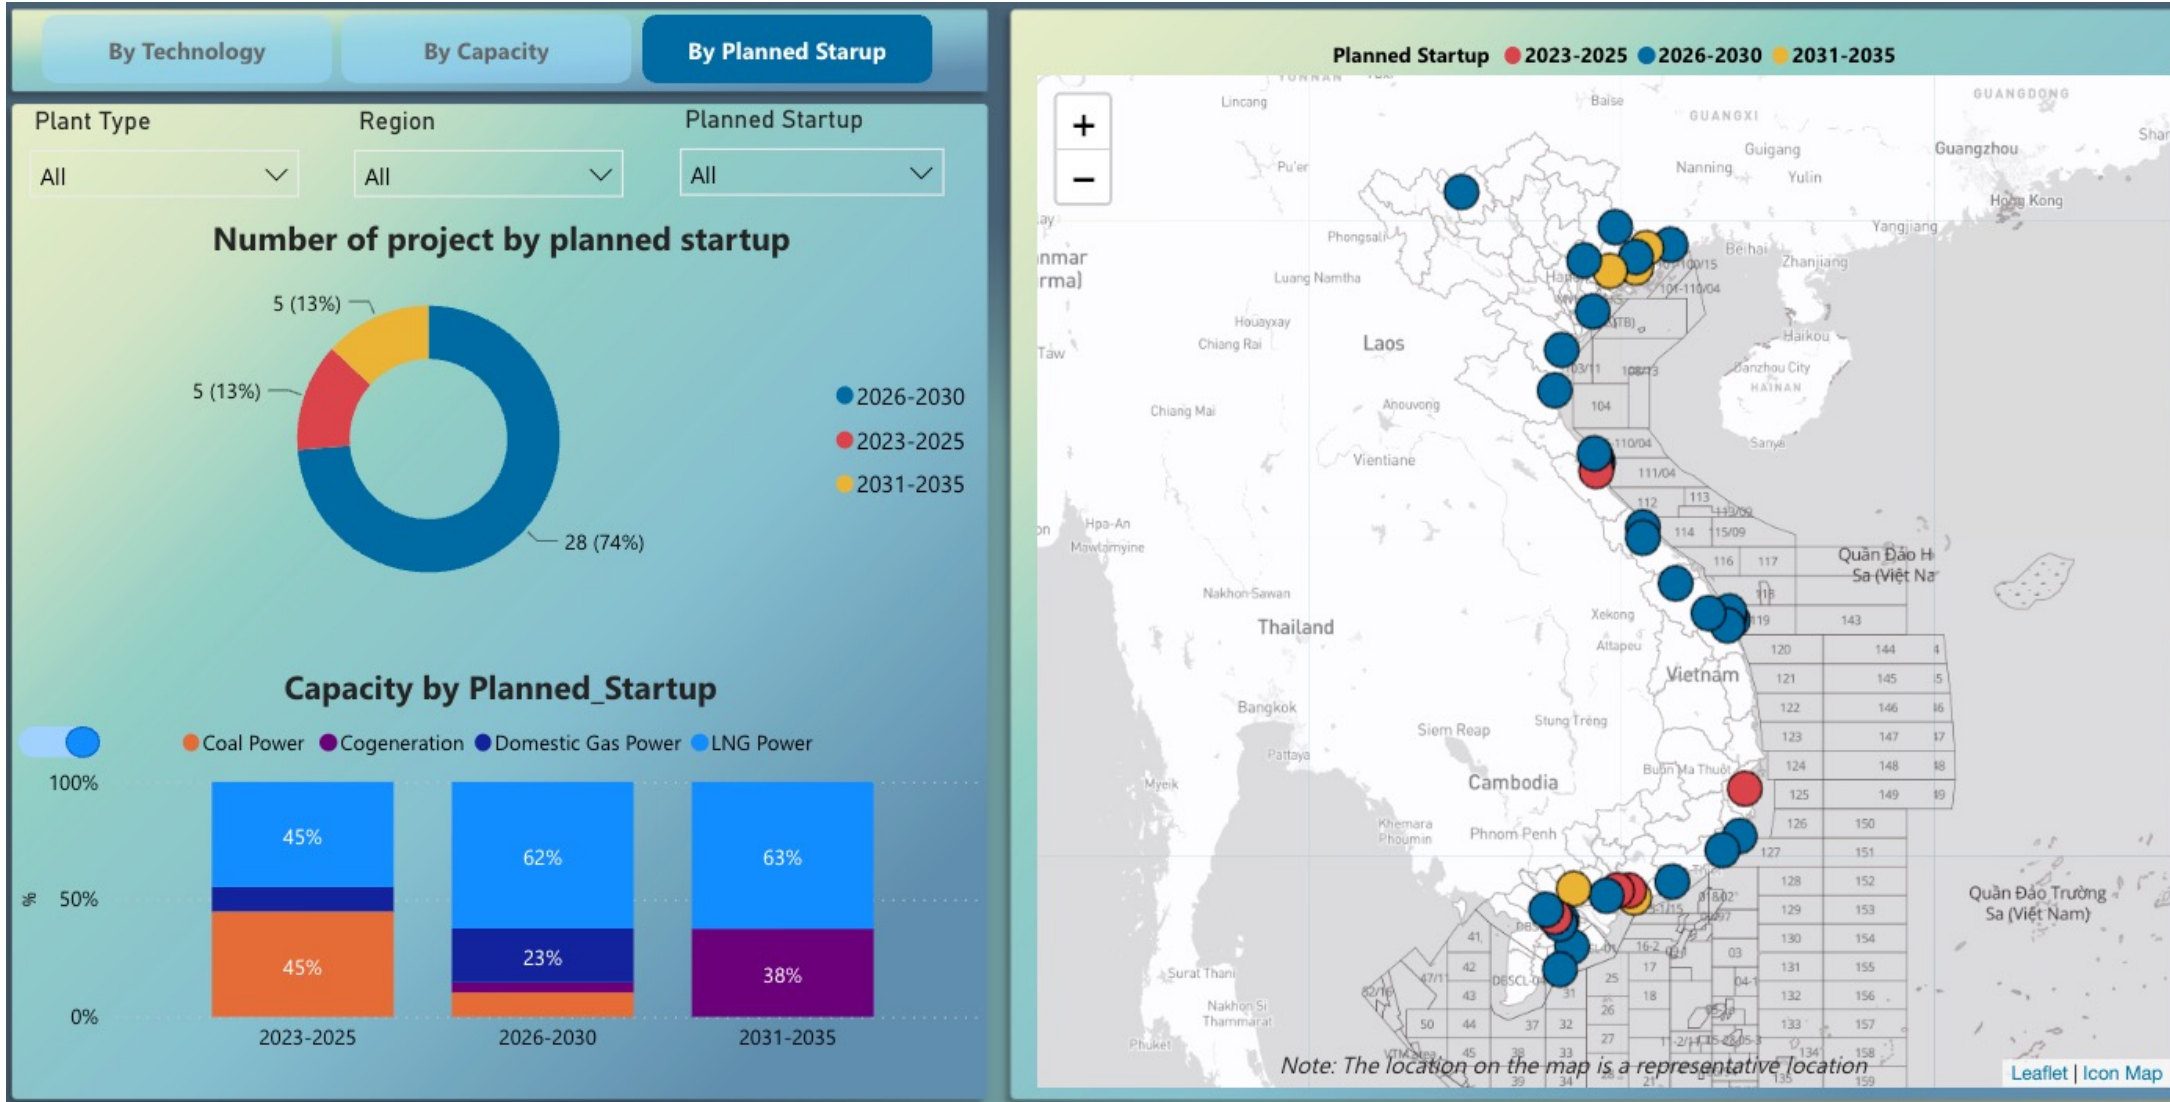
By Technology | By Capacity | By Planned Starup

Plant Type
All

Region
All

Planned Startup
All

Number of project by planned startup

5 (13%)
5 (13%)
28 (74%)

2026-2030
2023-2025
2031-2035

Capacity by Planned_Startup

Coal Power  Cogeneration  Domestic Gas Power  LNG Power

100%
50%
0%
%

| | 2023-2025 | 2026-2030 | 2031-2035 |
|---|---|---|---|
| LNG Power | 45% | 62% | 63% |
| Domestic Gas Power | | 23% | |
| Cogeneration | | | 38% |
| Coal Power | 45% | | |

Planned Startup 2023-2025 2026-2030 2031-2035

+
−

Lincang
Baise
GUANGXI
GUANGDONG
Guigang
Guangzhou
Nanning
Yulin
Pu'er
Hong Kong
Yangjiang
Phongsali
Beihai
Zhanjiang
nmar
rma)
Luang Namtha
Houayxay
Haikou
Chiang Rai
Laos
Danzhou City
HAINAN
Taw
Anouvong
Chiang Mai
Sanya
Vientiane
Hpa-An
Mawlamyine
Quần Đảo H
Sa (Việt Na
Nakhon Sawan
Xekong
Thailand
Attapeu
Vietnam
Bangkok
Siem Reap
Stung Treng
Pattaya
Buôn Ma Thuột
Myeik
Cambodia
Khemara Phoumin
Phnom Penh
Quần Đảo Trường Sa (Việt Nam)
Surat Thani
Nakhon Si Thammarat
Phuket
104
110/04
111/04
112
113
114
115/09
116
117
118
119
143
120
144
121
145
122
146
123
147
124
148
125
149
126
150
127
151
128
152
129
153
130
154
131
155
132
156
133
157
134
158
41
42
43
44
45
50
37
32
33
34
25
26
27
17
18
03
04-1

Note: The location on the map is a representative location

Leaflet | Icon Map